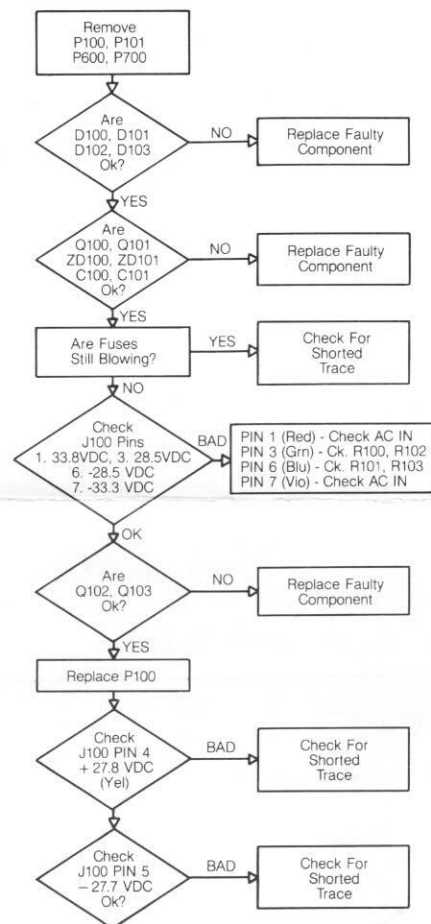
Remove
P100, P101
P600, P700

Are
D100, D101
D102, D103
Ok?

NO

Replace Faulty
Component

YES

Are
Q100, Q101
ZD100, ZD101
C100, C101
Ok?

NO

Replace Faulty
Component

YES

Are Fuses
Still Blowing?

YES

Check For
Shorted
Trace

NO

Check
J100 Pins
1. 33.8VDC, 3. 28.5VDC
6. -28.5 VDC
7. -33.3 VDC

BAD

PIN 1 (Red) - Check AC IN
PIN 3 (Grn) - Ck. R100, R102
PIN 6 (Blu) - Ck. R101, R103
PIN 7 (Vio) - Check AC IN

OK

Are
Q102, Q103

NO

Replace Faulty
Component

YES

Replace P100

Check
J100 PIN 4
+ 27.8 VDC
(Yel)

BAD

Check For
Shorted
Trace

Check
J100 PIN 5
– 27.7 VDC
Ok?

BAD

Check For
Shorted
Trace